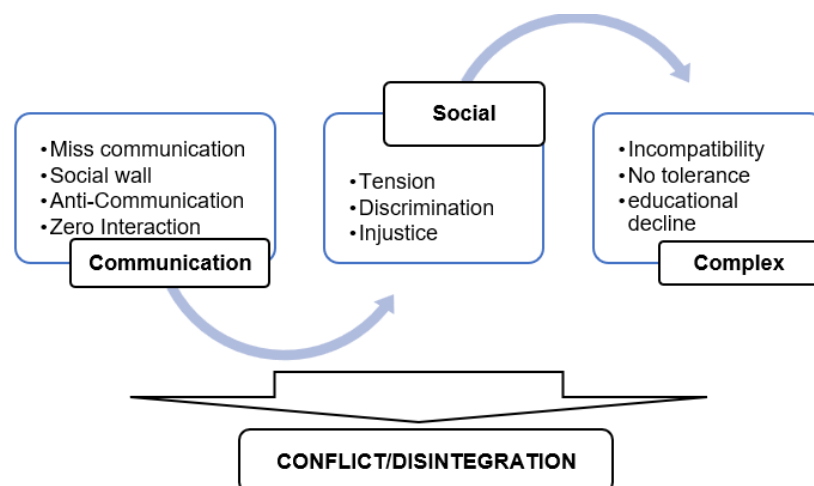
- Miss communication
- Social wall
- Anti-Communication
- Zero Interaction

Communication

Social

- Tension
- Discrimination
- Injustice

- Incompatibility
- No tolerance
- educational decline

Complex

CONFLICT/DISINTEGRATION